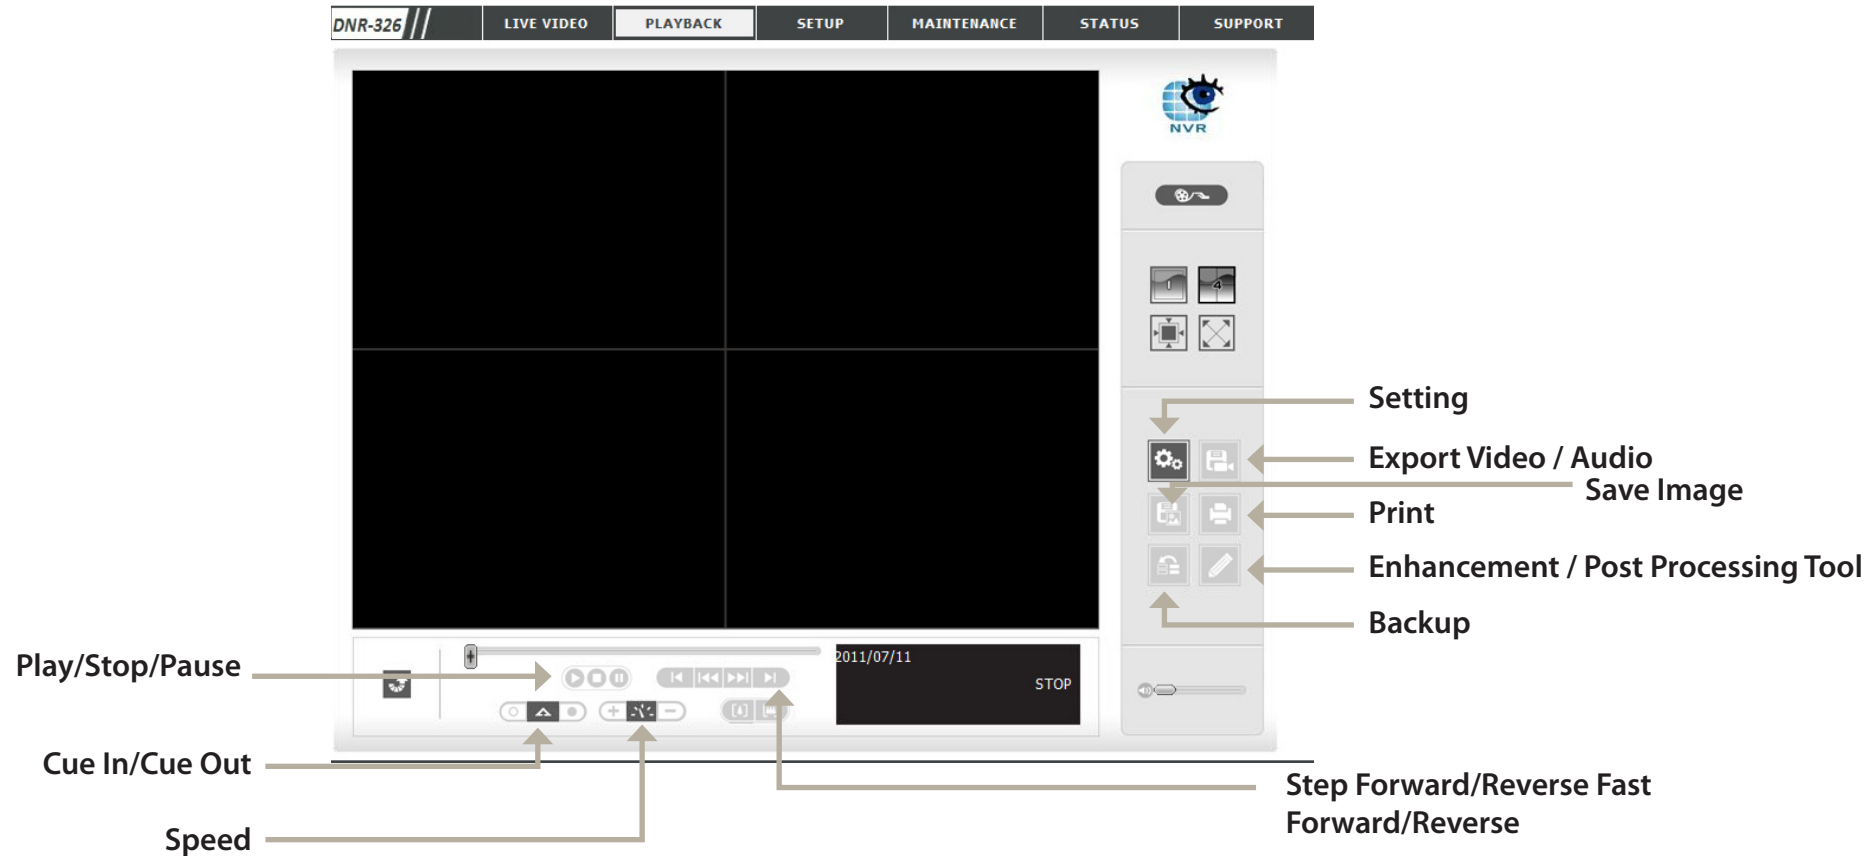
DNR-326 | LIVE VIDEO | PLAYBACK | SETUP | MAINTENANCE | STATUS | SUPPORT

NVR

Setting

Export Video / Audio

Save Image

Print

Enhancement / Post Processing Tool

Backup

Play/Stop/Pause

2011/07/11

STOP

Cue In/Cue Out

Speed

Step Forward/Reverse Fast Forward/Reverse